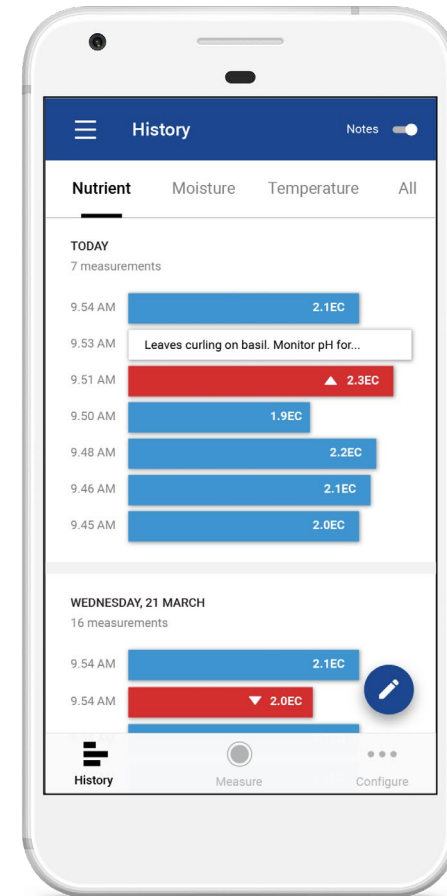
History

Notes

Nutrient Moisture Temperature All

TODAY
7 measurements

9.54 AM 2.1EC
9.53 AM Leaves curling on basil. Monitor pH for...
9.51 AM ▲ 2.3EC
9.50 AM 1.9EC
9.48 AM 2.2EC
9.46 AM 2.1EC
9.45 AM 2.0EC

WEDNESDAY, 21 MARCH
16 measurements

9.54 AM 2.1EC
9.54 AM ▼ 2.0EC

History Measure Configure